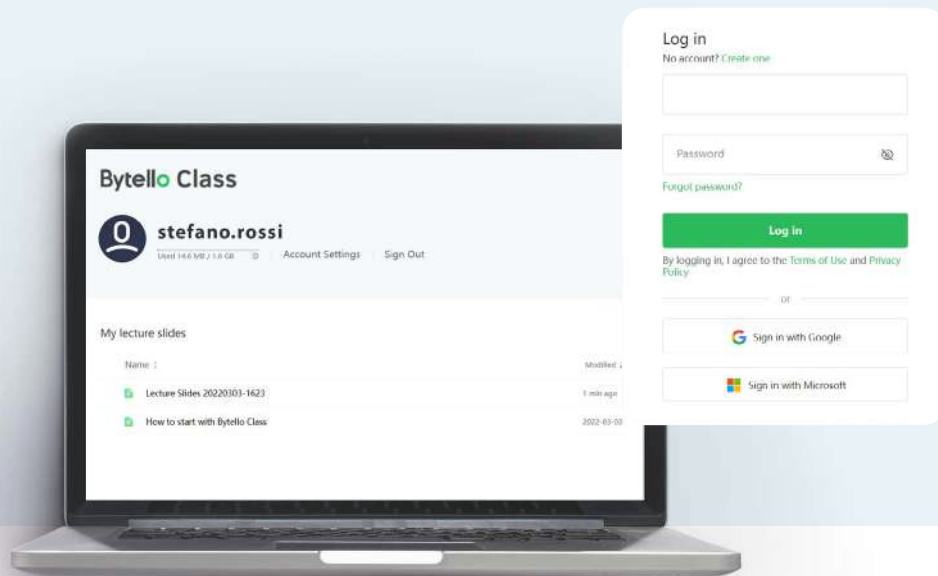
Bytello Class

stefano.rossi

Used 14.6 MB / 1.6 GB | Account Settings | Sign Out

My lecture slides

Name ↕ | Modified ↕

Lecture Slides 20220303-1623 | 1 min ago

How to start with Bytello Class | 2022-03-03

Log in

No account? Create one

Password

Forgot password?

Log in

By logging in, I agree to the Terms of Use and Privacy Policy

or

Sign in with Google

Sign in with Microsoft